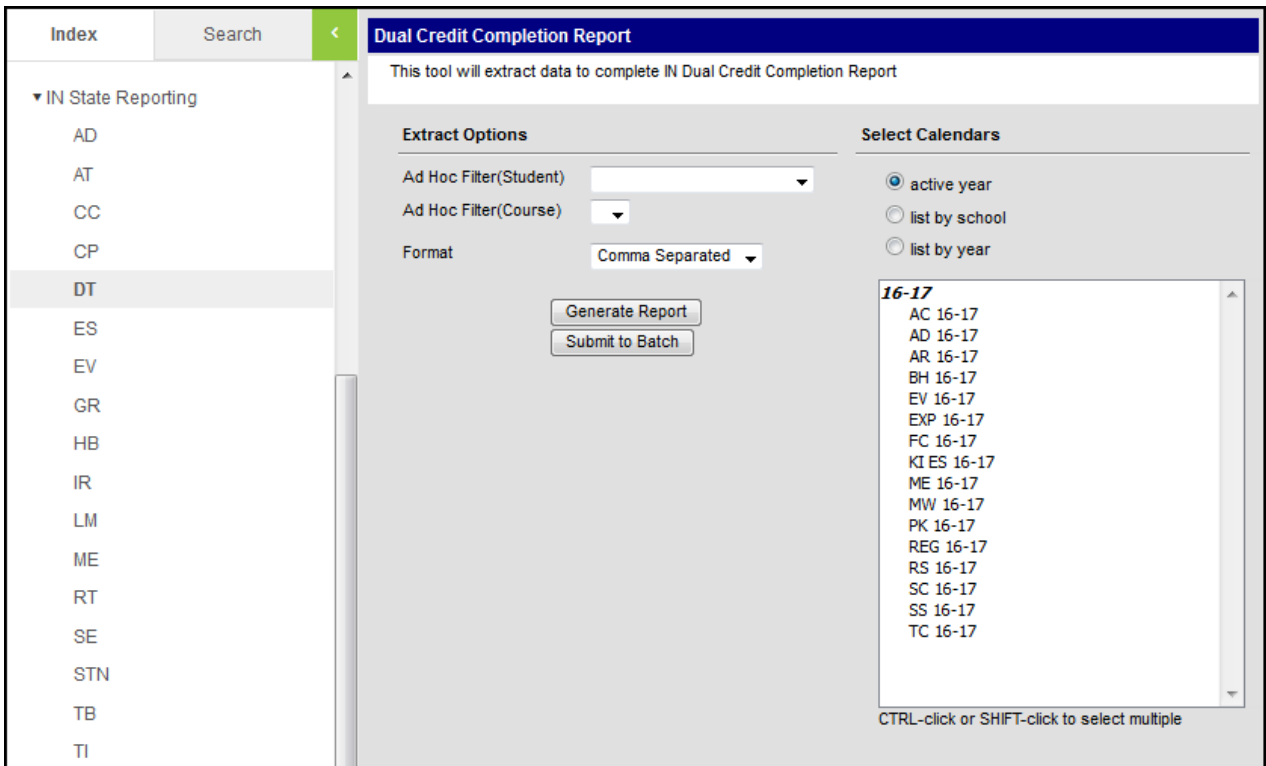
Index
Search

▾ IN State Reporting
AD
AT
CC
CP
DT
ES
EV
GR
HB
IR
LM
ME
RT
SE
STN
TB
TI

Dual Credit Completion Report
This tool will extract data to complete IN Dual Credit Completion Report

Extract Options
Ad Hoc Filter(Student)
Ad Hoc Filter(Course)
Format
Comma Separated

Generate Report
Submit to Batch

Select Calendars
active year
list by school
list by year

16-17
AC 16-17
AD 16-17
AR 16-17
BH 16-17
EV 16-17
EXP 16-17
FC 16-17
KI ES 16-17
ME 16-17
MW 16-17
PK 16-17
REG 16-17
RS 16-17
SC 16-17
SS 16-17
TC 16-17

CTRL-click or SHIFT-click to select multiple